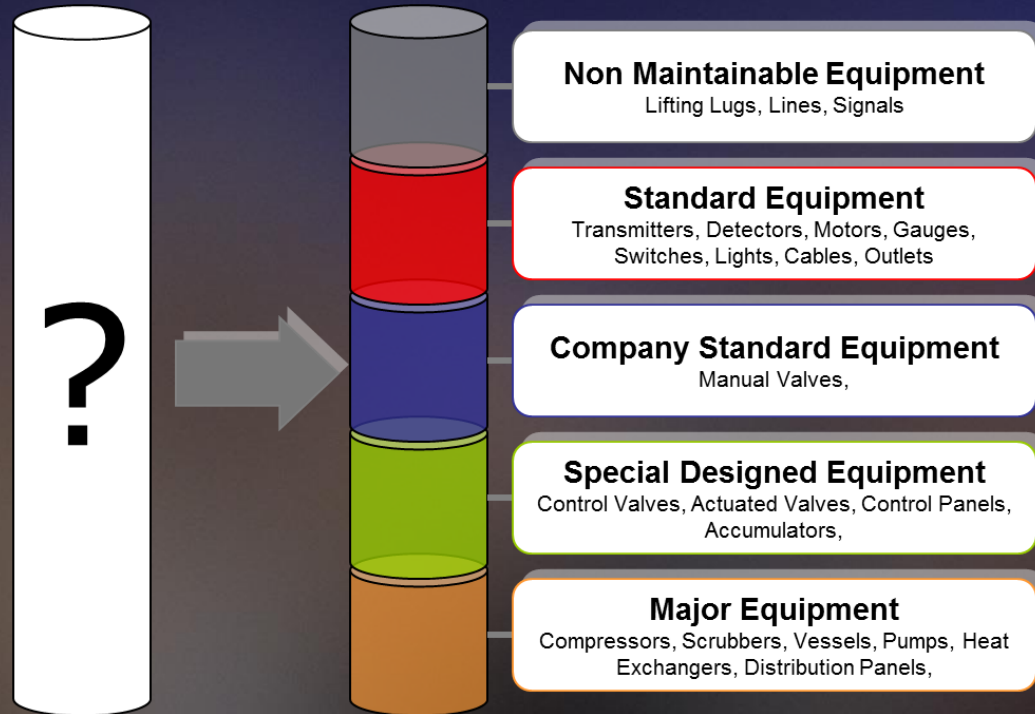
?

Non Maintainable Equipment
Lifting Lugs, Lines, Signals

Standard Equipment
Transmitters, Detectors, Motors, Gauges, Switches, Lights, Cables, Outlets

Company Standard Equipment
Manual Valves,

Special Designed Equipment
Control Valves, Actuated Valves, Control Panels, Accumulators,

Major Equipment
Compressors, Scrubbers, Vessels, Pumps, Heat Exchangers, Distribution Panels,